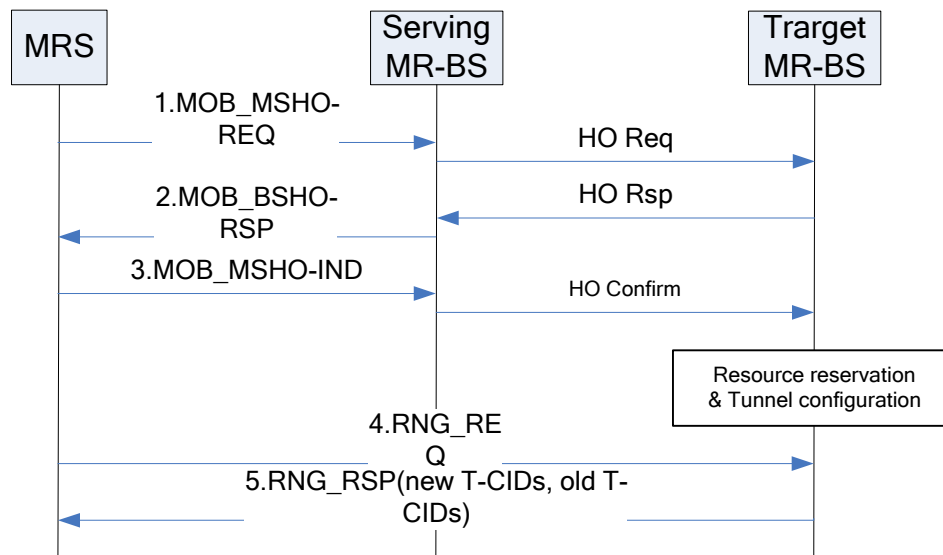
MRS

Serving MR-BS

Trarget MR-BS

1.MOB_MSHO-REQ

HO Req

2.MOB_BSHO-RSP

HO Rsp

3.MOB_MSHO-IND

HO Confirm

Resource reservation & Tunnel configuration

4.RNG_REQ

5.RNG_RSP(new T-CIDs, old T-CIDs)